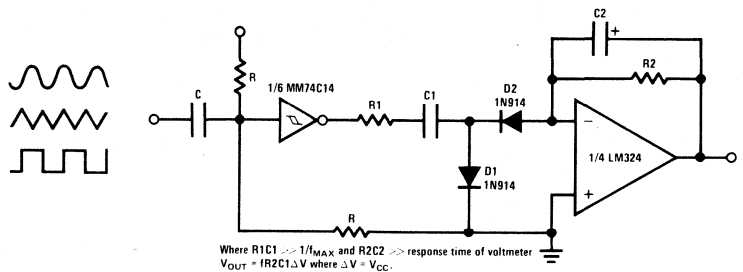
C2

+

R

R2

1/6 MM74C14

D2

C

R1

C1

1N914

−

1/4 LM324

D1

1N914

+

R

Where R1C1 >> 1/$f_{MAX}$ and R2C2 >> response time of voltmeter

$V_{OUT}$ = fR2C1$\Delta$V where $\Delta$V = $V_{CC}$.